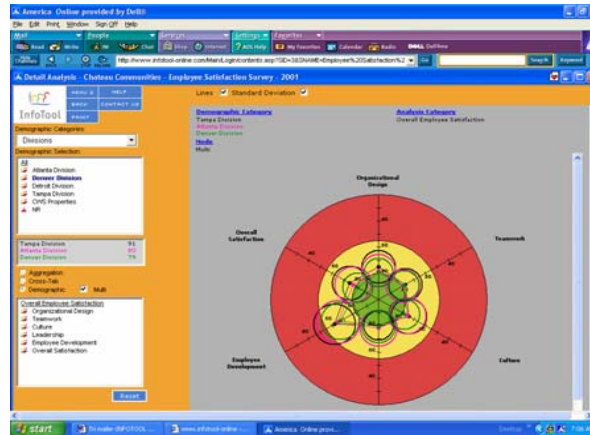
America Online provided by Dell

File Edit Print Window Sign Off Help

Mail People Services Settings Favorites

Read Write IM Chat Shop Internet AOL Help My Favorites Calendar Radio DELL

http://www.infotool-online.com/MainLogin/contents.asp?SID=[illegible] Go Search Keyword

Detail Analysis - Chateau Communities - Employee Satisfaction Survey - 2001

InfoTool

MENU HELP BACK CONTACT US PRINT

Demographic Categories:

Divisions

Demographic Selection:

All
Atlanta Division
Denver Division
Detroit Division
Tampa Division
CWS Properties
NR

Tampa Division 91
Atlanta Division 82
Denver Division 79

Aggregation
Cross-Tab
Demographic Multi

Overall Employee Satisfaction
Organizational Design
Teamwork
Culture
Leadership
Employee Development
Overall Satisfaction

Reset

Lines Standard Deviation

Demographic Category
Tampa Division
Atlanta Division
Denver Division

Analysis Category
Overall Employee Satisfaction

Mode
Multi

Organizational Design

Teamwork

Culture

Employee Development

Overall Satisfaction

start | Tri mailer (INFOTOOL ... | www.infotool-online ... | America Online provi...